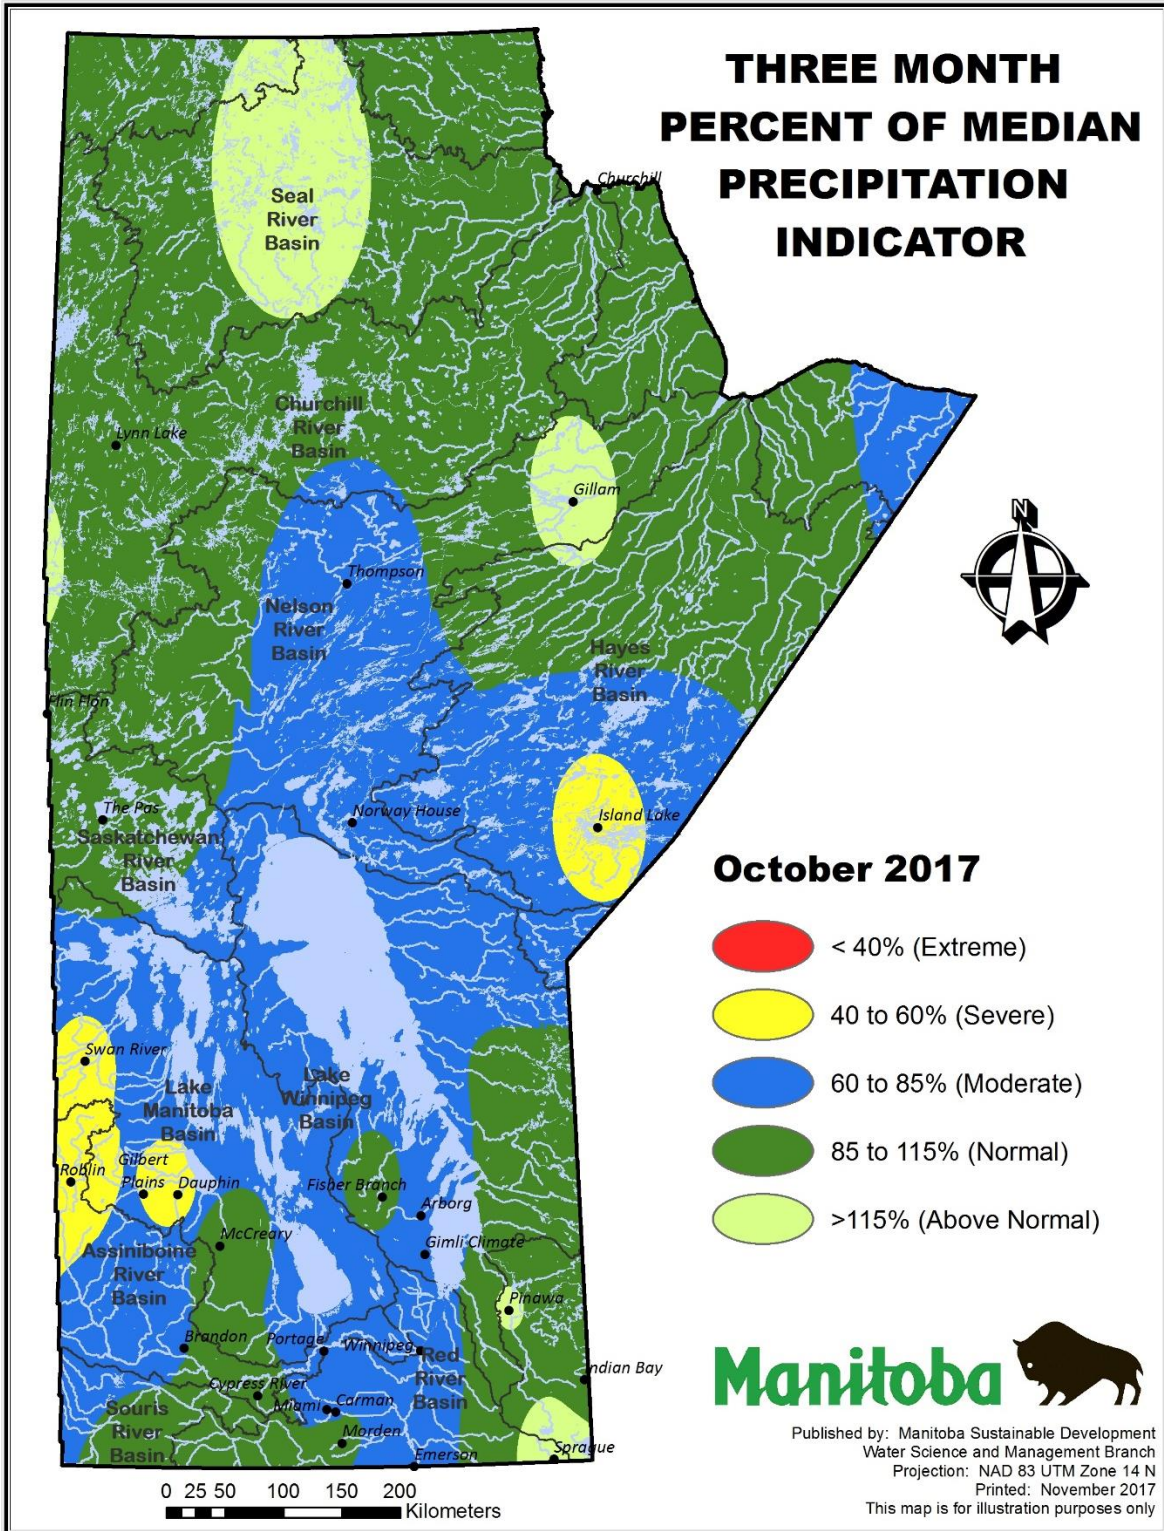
THREE MONTH PERCENT OF MEDIAN PRECIPITATION INDICATOR

Seal River Basin

Churchill

Churchill River Basin

Lynn Lake

Gillam

Thompson

Nelson River Basin

Hayes River Basin

Flin Flon

The Pas

Norway House

Island Lake

Saskatchewan River Basin

N

October 2017

< 40% (Extreme)

40 to 60% (Severe)

60 to 85% (Moderate)

85 to 115% (Normal)

>115% (Above Normal)

Swan River

Lake Manitoba Basin

Lake Winnipeg Basin

Roblin

Gilbert Plains

Dauphin

Fisher Branch

Arborg

McCreary

Gimli Climate

Assiniboine River Basin

Pinawa

Brandon

Portage

Winnipeg

Red River Basin

Indian Bay

Cypress River

Miami

Carman

Souris River Basin

Morden

Emerson

Sprague

0 25 50 100 150 200 Kilometers

Manitoba

Published by: Manitoba Sustainable Development
Water Science and Management Branch
Projection: NAD 83 UTM Zone 14 N
Printed: November 2017
This map is for illustration purposes only